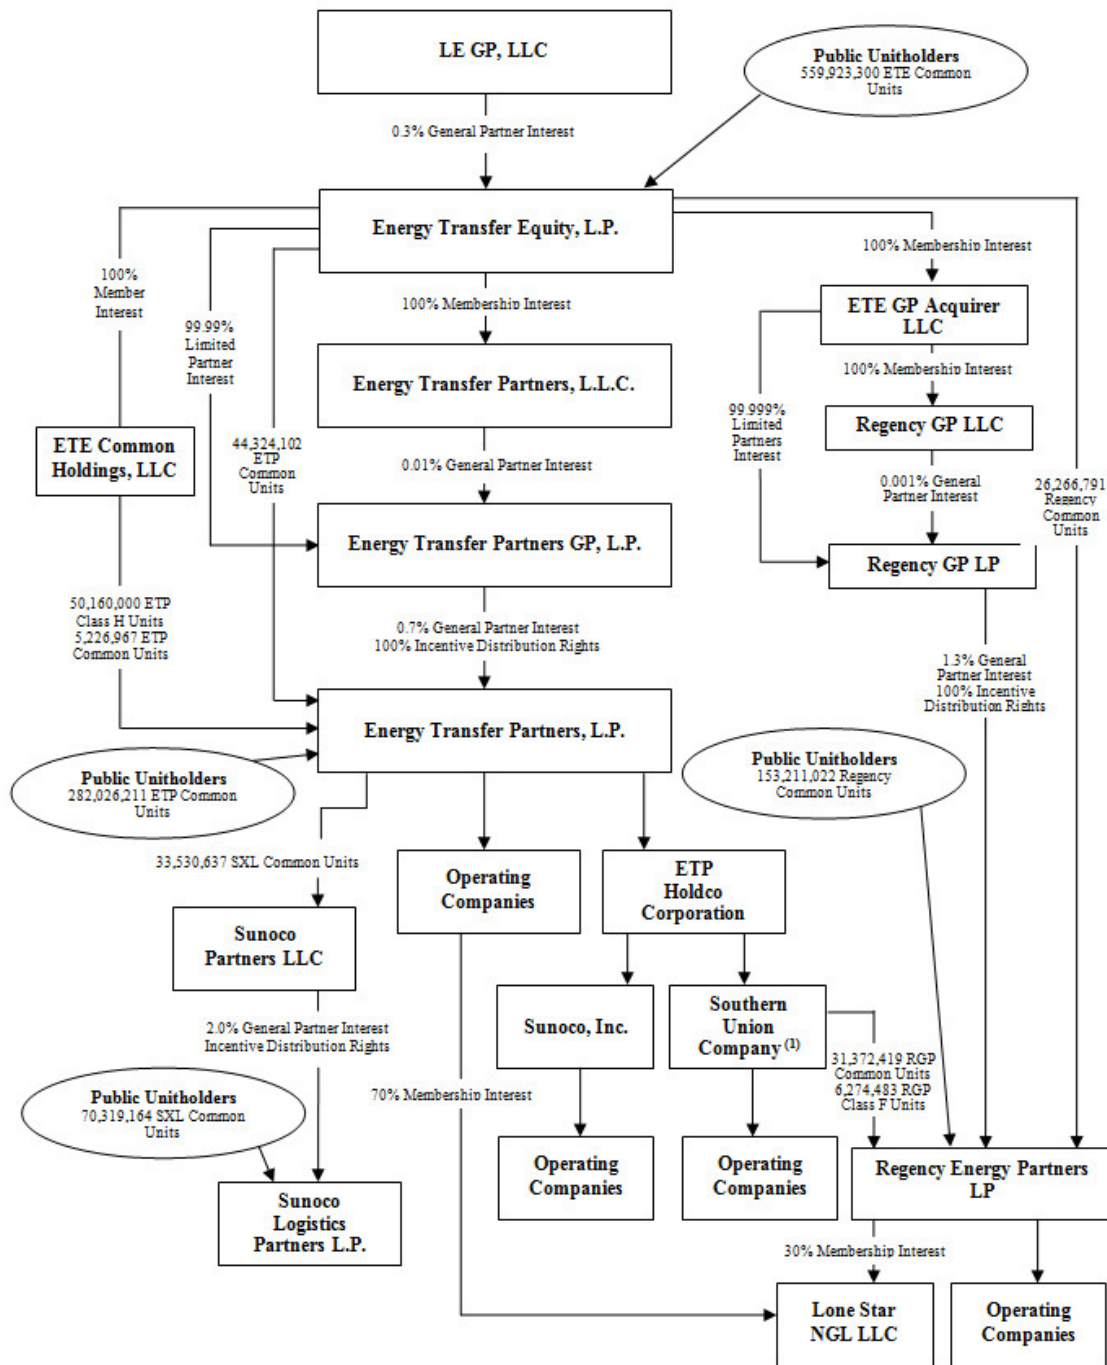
LE GP, LLC

Public Unitholders
559,923,300 ETE Common Units

0.3% General Partner Interest

Energy Transfer Equity, L.P.

100% Member Interest

99.99% Limited Partner Interest

44,324,102 ETP Common Units

100% Membership Interest

100% Membership Interest

ETE GP Acquirer LLC

Energy Transfer Partners, L.L.C.

100% Membership Interest

99.999% Limited Partners Interest

Regency GP LLC

ETE Common Holdings, LLC

0.01% General Partner Interest

0.001% General Partner Interest

26,266,791 Regency Common Units

Energy Transfer Partners GP, L.P.

Regency GP LP

50,160,000 ETP Class H Units
5,226,967 ETP Common Units

0.7% General Partner Interest
100% Incentive Distribution Rights

1.3% General Partner Interest
100% Incentive Distribution Rights

Energy Transfer Partners, L.P.

Public Unitholders
153,211,022 Regency Common Units

Public Unitholders
282,026,211 ETP Common Units

33,530,637 SXL Common Units

Operating Companies

ETP Holdco Corporation

Sunoco Partners LLC

Sunoco, Inc.

Southern Union Company $^{(1)}$

2.0% General Partner Interest
Incentive Distribution Rights

31,372,419 RGP Common Units
6,274,483 RGP Class F Units

Public Unitholders
70,319,164 SXL Common Units

70% Membership Interest

Operating Companies

Operating Companies

Regency Energy Partners LP

Sunoco Logistics Partners L.P.

30% Membership Interest

Lone Star NGL LLC

Operating Companies